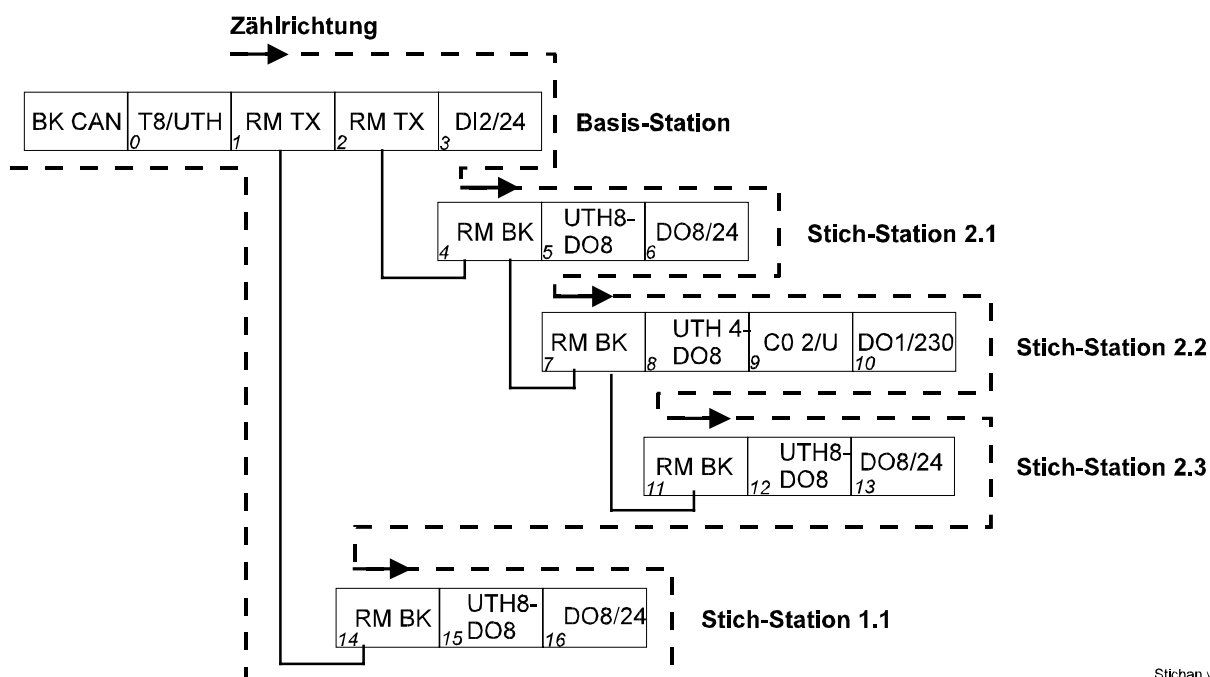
Zählrichtung

BK CAN
T8/UTH
0
RM TX
1
RM TX
2
DI2/24
3
Basis-Station

RM BK
4
UTH8-DO8
5
DO8/24
6
Stich-Station 2.1

RM BK
7
UTH 4-DO8
8
C0 2/U
9
DO1/230
10
Stich-Station 2.2

RM BK
11
UTH8-DO8
12
DO8/24
13
Stich-Station 2.3

RM BK
14
UTH8-DO8
15
DO8/24
16
Stich-Station 1.1

Stichan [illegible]